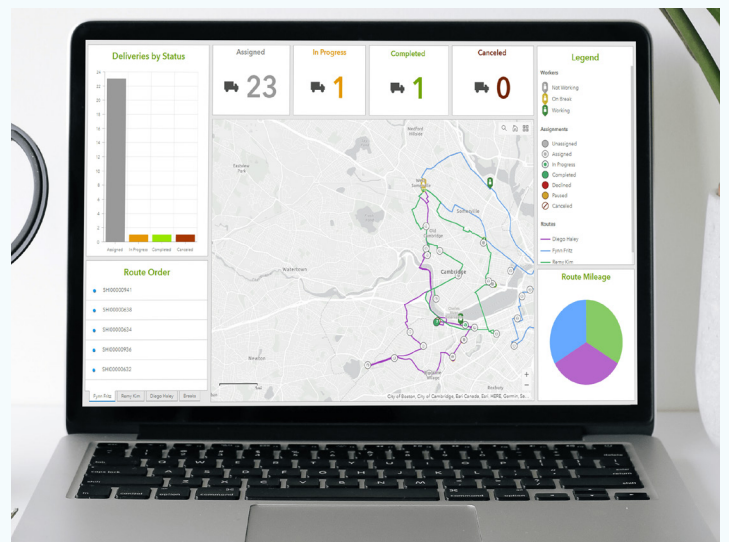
Deliveries by Status

Assigned
In Progress
Completed
Canceled

Assigned
23

In Progress
1

Completed
1

Canceled
0

Legend

Workers
Not Working
On Break
Working

Assignments
Unassigned
Assigned
In Progress
Completed
Declined
Paused
Canceled

Routes
Diego Haley
Fynn Fritz
Remy Kim

Route Order
SHI00000941
SHI00000638
SHI00000634
SHI00000936
SHI00000632

Fynn Fritz
Remy Kim
Diego Haley
Breaks

Route Mileage

Watertown
Cambridge
Somerville
Newton

City of Boston, City of Cambridge, Esri Canada, Esri, HERE, Garmin, Sa